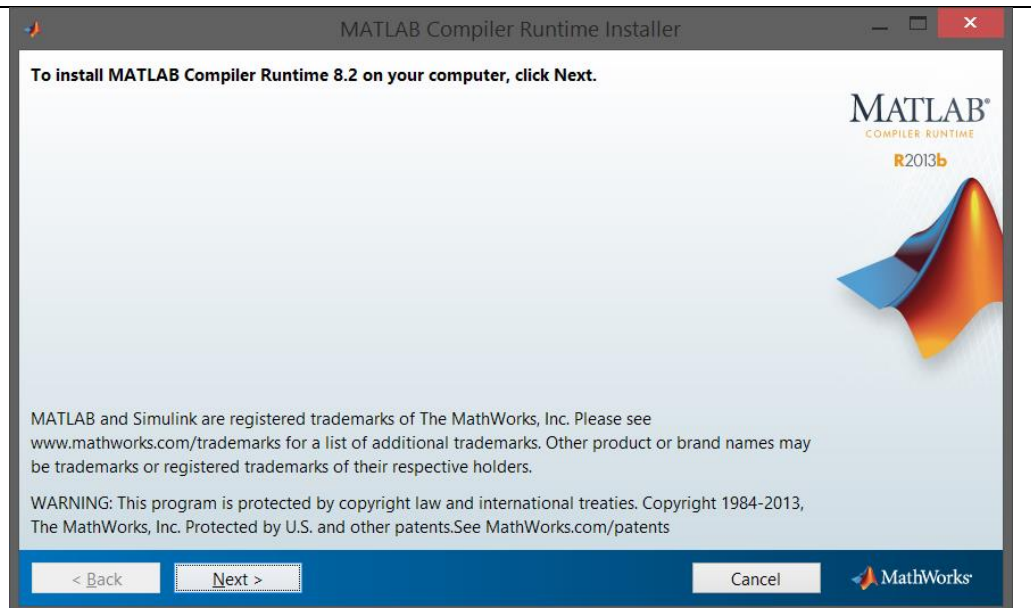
MATLAB Compiler Runtime Installer

To install MATLAB Compiler Runtime 8.2 on your computer, click Next.

MATLAB®
COMPILER RUNTIME
R2013b

MATLAB and Simulink are registered trademarks of The MathWorks, Inc. Please see www.mathworks.com/trademarks for a list of additional trademarks. Other product or brand names may be trademarks or registered trademarks of their respective holders.

WARNING: This program is protected by copyright law and international treaties. Copyright 1984-2013, The MathWorks, Inc. Protected by U.S. and other patents.See MathWorks.com/patents

< Back
Next >
Cancel
MathWorks®